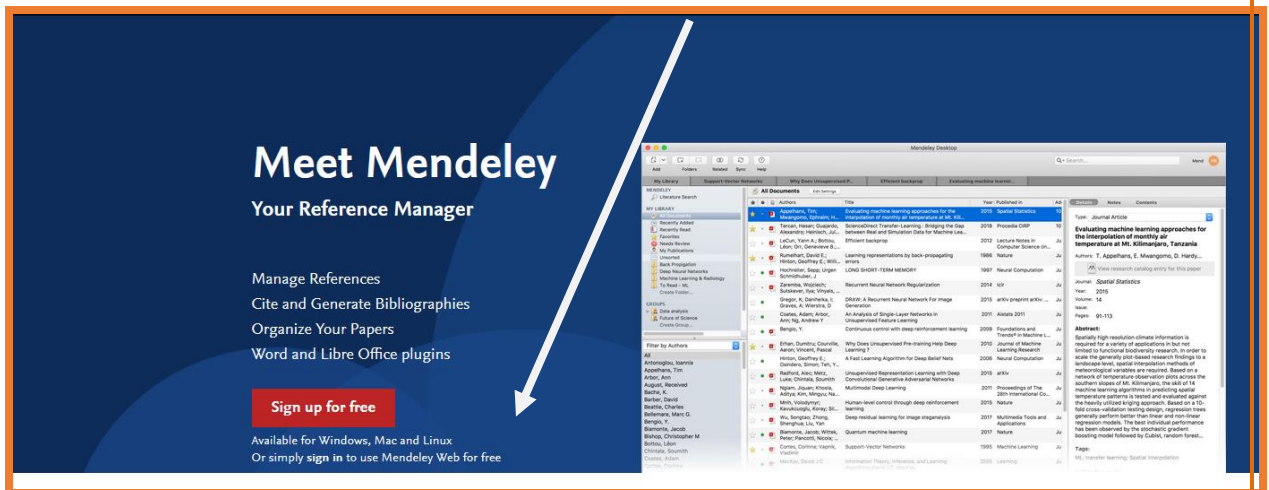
Meet Mendeley

Your Reference Manager

Manage References
Cite and Generate Bibliographies
Organize Your Papers
Word and Libre Office plugins

Sign up for free

Available for Windows, Mac and Linux
Or simply sign in to use Mendeley Web for free

Mendeley Desktop

Add Folders Related Sync Help

My Library | Support Vector Networks | Why Does Unsupervised P... | Efficient backprop | Evaluating machine learnin...

MENDELEY
Literature Search
MY LIBRARY
All Documents
Recently Added
Recently Read
Favorites
Needs Review
My Publications
Unsorted
Back Propagation
Deep Neural Networks
Machine Learning & Radiology
To Read - ML
Create Folder...
GROUPS
Data analysis
Future of Science
Create Group...

Filter by Authors
All
Antonoglou, Ioannis
Appelhans, Tim
Arbor, Ann
August, Received
Bache, K.
Barber, David
Beattie, Charles
Bellemare, Marc G.
Bengio, Y.
Biamonte, Jacob
Bishop, Christopher M
Bottou, Léon
Chintala, Soumith

All Documents

| Authors | Title | Year | Published in |
|---|---|---|---|
| Appelhans, Tim; Mwangomo, Ephraim; H... | Evaluating machine learning approaches for the interpolation of monthly air temperature at Mt. Kili... | 2015 | Spatial Statistics |
| Tancan, Hasan; Guajardo, Alexandro; Heinlsch, Jul... | ScienceDirect Transfer-Learning : Bridging the Gap between Real and Simulation Data for Machine Lea... | 2018 | Procedia CIRP |
| LeCun, Yann A.; Bottou, Léon; Orr, Genevieve B.... | Efficient backprop | 2012 | Lecture Notes in Computer Science |
| Rumelhart, David E.; Hinton, Geoffrey E.; Willi... | Learning representations by back-propagating errors | 1986 | Nature |
| Hochreiter, Sepp; Urgen Schmidhuber, J | LONG SHORT-TERM MEMORY | 1997 | Neural Computation |
| Zaremba, Wojciech; Sutskever, Ilya; Vinyals, ... | Recurrent Neural Network Regularization | 2014 | to'r |
| Gregor, K; Danihelka, I; Graves, A; Wierstra, D | DRAW: A Recurrent Neural Network For Image Generation | 2015 | arXiv preprint arXiv: |
| Coates, Adam; Arbor, Ann; Ng, Andrew Y | An Analysis of Single-Layer Networks in Unsupervised Feature Learning | 2011 | Aistats 2011 |
| Bengio, Y. | Continuous control with deep reinforcement learning | 2009 | Foundations and Trends® in Machine L... |
| Erhan, Dumitru; Courville, Aaron; Vincent, Pascal | Why Does Unsupervised Pre-training Help Deep Learning ? | 2010 | Journal of Machine Learning Research |
| Hinton, Geoffrey E.; Osindero, Simon; Teh, Y... | A Fast Learning Algorithm for Deep Belief Nets | 2006 | Neural Computation |
| Radford, Alec; Metz, Luke; Chintala, Soumith | Unsupervised Representation Learning with Deep Convolutional Generative Adversarial Networks | 2015 | arXiv |
| Ngiam, Jiquan; Khosla, Aditya; Kim, Mingyu; Na... | Multimodal Deep Learning | 2011 | Proceedings of The 28th International Co... |
| Mnih, Volodymyr; Kavukcuoglu, Koray; Sil... | Human-level control through deep reinforcement learning | 2015 | Nature |
| Wu, Songtao; Zhong, Shenghua; Liu, Yan | Deep residual learning for image steganalysis | 2017 | Multimedia Tools and Applications |
| Biamonte, Jacob; Wittek, Peter; Pancotti, Nicola; ... | Quantum machine learning | 2017 | Nature |
| Cortes, Corinna; Vapnik, Vladimir | Support-Vector Networks | 1995 | Machine Learning |

Details | Notes | Contents

Type: Journal Article

Evaluating machine learning approaches for the interpolation of monthly air temperature at Mt. Kilimanjaro, Tanzania

Authors: T. Appelhans, E. Mwangomo, D. Hardy...

View research catalog entry for this paper

Journal: Spatial Statistics
Year: 2015
Volume: 14
Issue:
Pages: 91-113

Abstract:
Spatially high-resolution climate information is required for a variety of applications in but not limited to functional biodiversity research. In order to scale the generally plot-based research findings to a landscape level, spatial interpolation methods of meteorological variables are required. Based on a network of temperature observation plots across the southern slopes of Mt. Kilimanjaro, the skill of 14 machine learning algorithms in predicting spatial temperature patterns is tested and evaluated against the heavily utilized kriging approach. Based on a 10-fold cross-validation testing design, regression trees generally perform better than linear and non-linear regression models. The best individual performance has been observed by the stochastic gradient boosting model followed by Cubist, random forest...

Tags:
ML, transfer learning; Spatial Interpolation